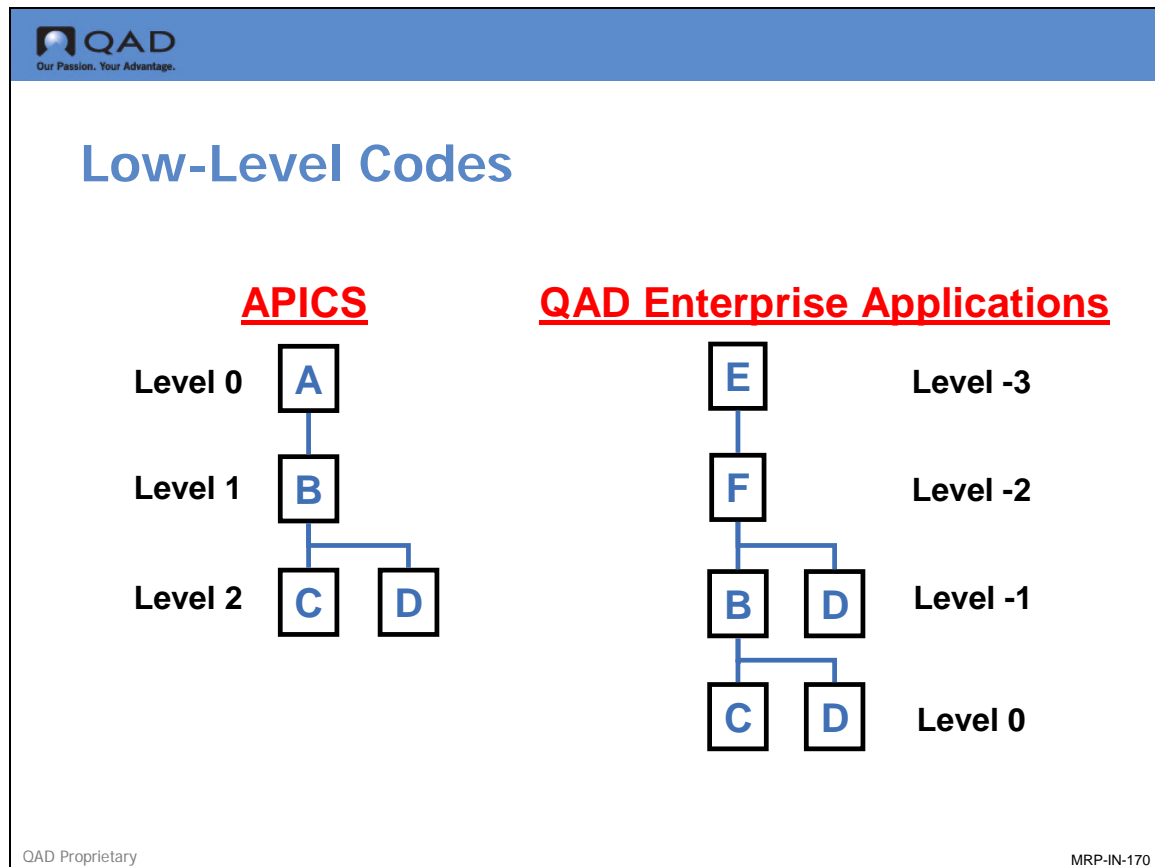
QAD
Our Passion. Your Advantage.

Low-Level Codes

APICS

Level 0 A

Level 1 B

Level 2 C D

QAD Enterprise Applications

E Level -3

F Level -2

B D Level -1

C D Level 0

QAD Proprietary

MRP-IN-170